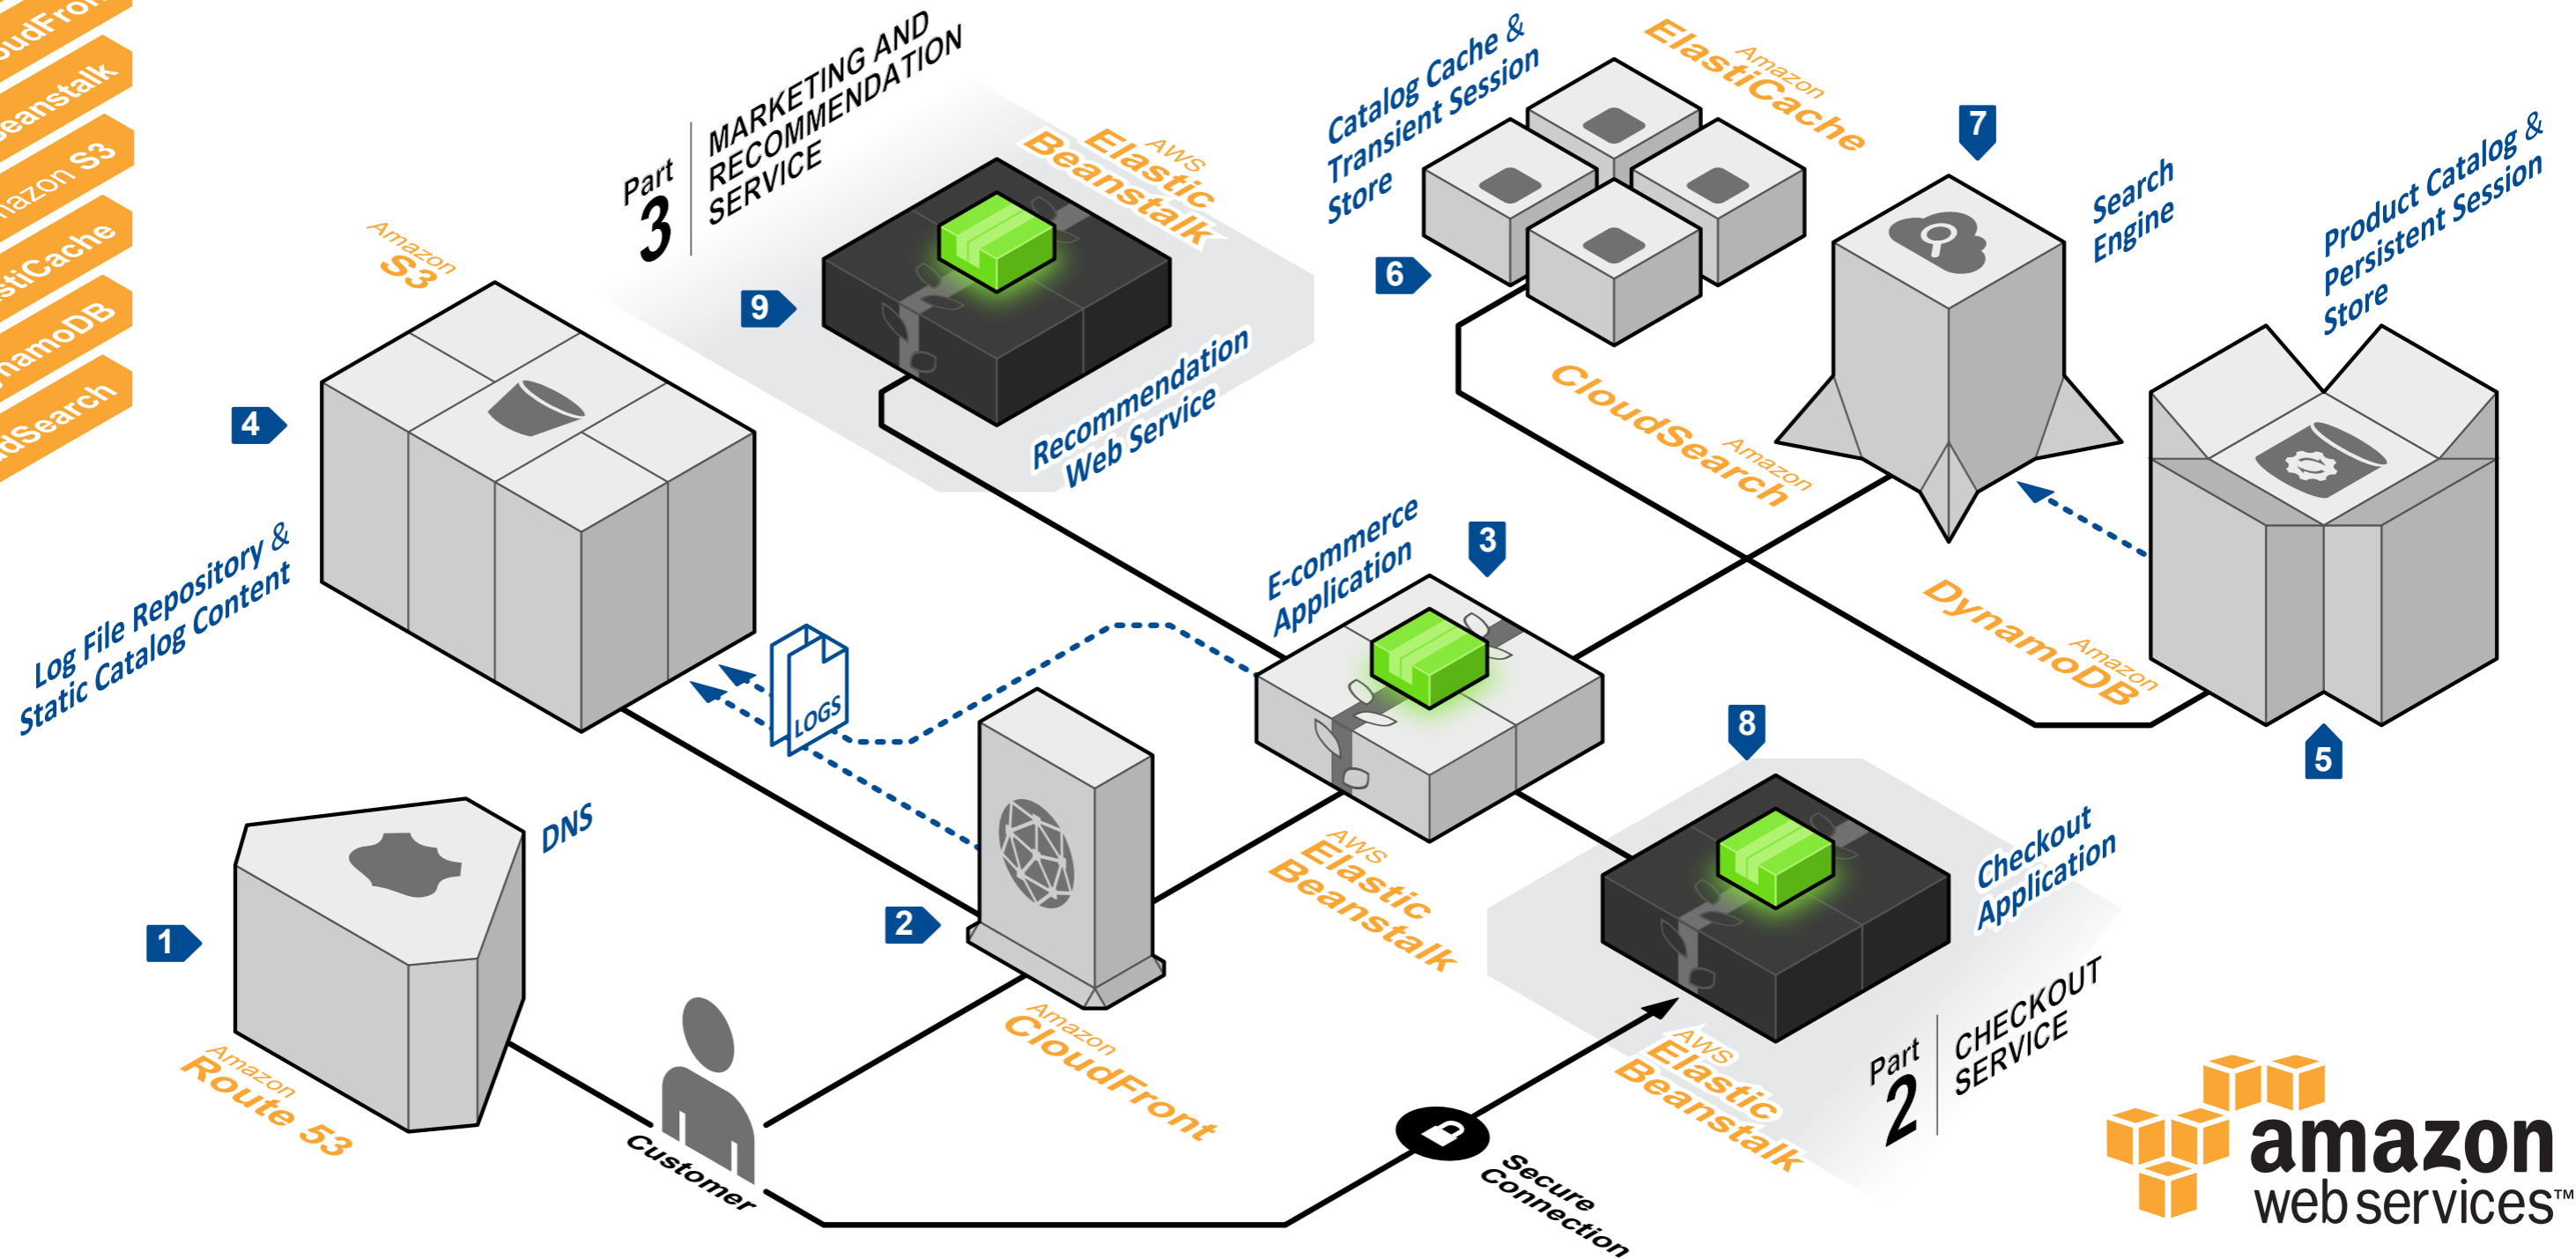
udFron
eanstalk
nazon S3
stiCache
namoDB
dSearch

Part 3 MARKETING AND RECOMMENDATION SERVICE

AWS Elastic Beanstalk

9

Recommendation Web Service

Catalog Cache & Transient Session Store

Amazon ElastiCache

6

7

Search Engine

Product Catalog & Persistent Session Store

Amazon CloudSearch

Amazon S3

4

Log File Repository & Static Catalog Content

E-commerce Application

3

Amazon DynamoDB

LOGS

8

5

DNS

1

2

AWS Elastic Beanstalk

Checkout Application

Part 2 CHECKOUT SERVICE

Amazon CloudFront

Amazon Route 53

Customer

Secure Connection

AWS Elastic Beanstalk

amazon web services™